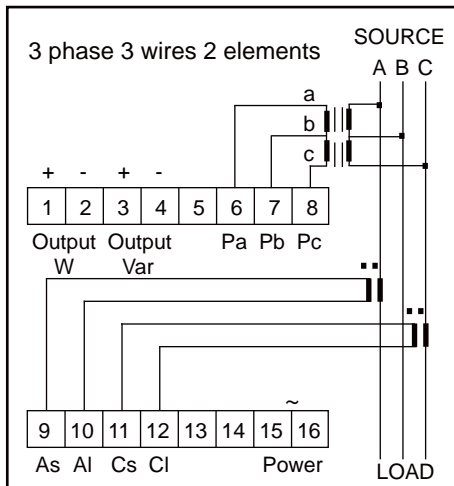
3 phase 3 wires 2 elements

SOURCE
A B C

a
b
c

+ - + -

| 1 | 2 | 3 | 4 | 5 | 6 | 7 | 8 |
|---|---|---|---|---|---|---|---|

Output W
Output Var
Pa Pb Pc

~

| 9 | 10 | 11 | 12 | 13 | 14 | 15 | 16 |
|---|---|---|---|---|---|---|---|

As Al Cs Cl Power

LOAD